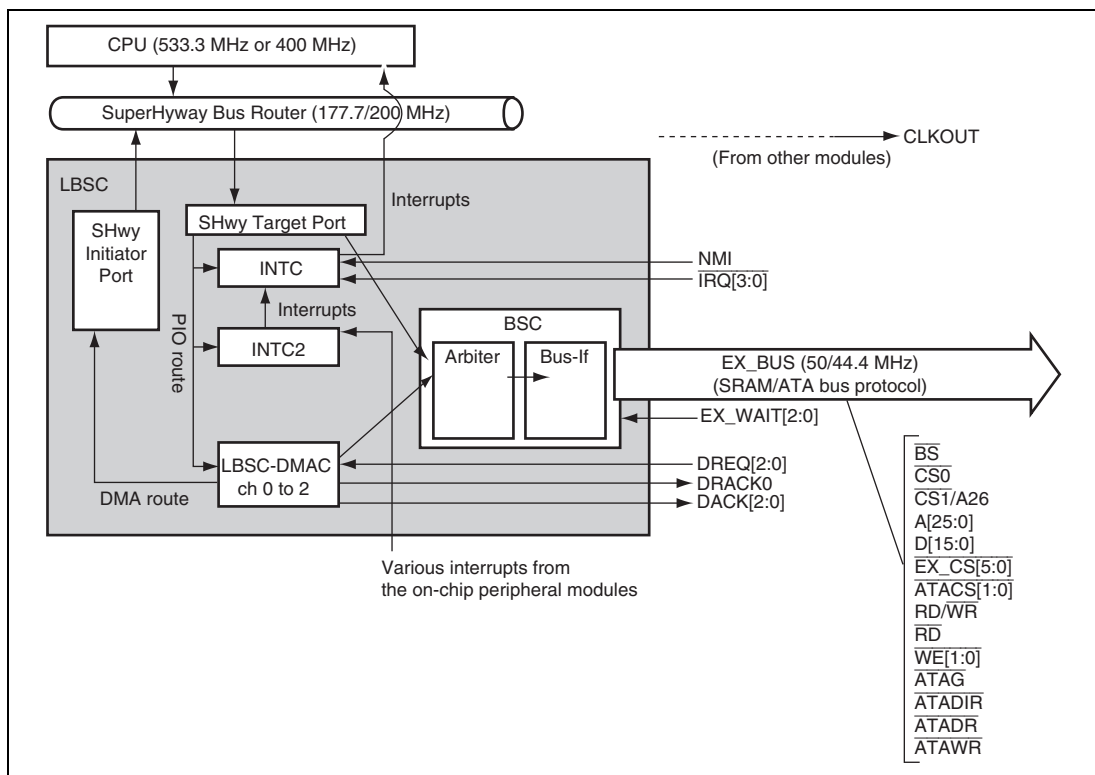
CPU (533.3 MHz or 400 MHz)

SuperHyway Bus Router (177.7/200 MHz)

CLKOUT

(From other modules)

LBSC

SHwy Initiator Port

SHwy Target Port

Interrupts

INTC

NMI

$\overline{IRQ}$[3:0]

Interrupts

PIO route

INTC2

BSC

Arbiter

Bus-If

EX_BUS (50/44.4 MHz)
(SRAM/ATA bus protocol)

EX_WAIT[2:0]

LBSC-DMAC
ch 0 to 2

DREQ[2:0]

DRACK0

DACK[2:0]

DMA route

Various interrupts from the on-chip peripheral modules

$\overline{BS}$
$\overline{CS0}$
$\overline{CS1}$/A26
A[25:0]
D[15:0]
$\overline{EX\_CS[5:0]}$
$\overline{ATACS[1:0]}$
RD/$\overline{WR}$
$\overline{RD}$
$\overline{WE[1:0]}$
$\overline{ATAG}$
$\overline{ATADIR}$
$\overline{ATADR}$
$\overline{ATAWR}$